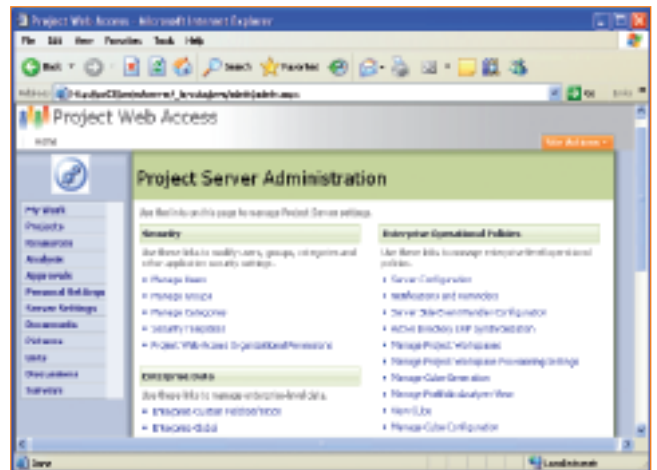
Project Web Access - Microsoft Internet Explorer

File Edit View Favorites Tools Help

Back Search Favorites

Address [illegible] Go Links

Project Web Access

Home

Site Actions

Project Server Administration

My Work
Projects
Resources
Analysis
Approvals
Personal Settings
Server Settings
Documents
Pictures
Lists
Discussions
Surveys

Use the links on this page to manage Project Server settings.

Security

Use these links to modify users, groups, categories and other application security settings.

Manage Users
Manage Groups
Manage Categories
Security Templates
Project Web Access Organizational Permissions

Enterprise Data

Use these links to manage enterprise-level data.

Enterprise Custom Field Definition
Enterprise Global

Enterprise Operational Policies

Use these links to manage enterprise-level operational policies.

Server Configuration
Notifications and Reminders
Server Side Event Handler Configuration
Active Directory ERP Synchronization
Manage Project Workspaces
Manage Project Workspace Provisioning Settings
Manage Cube Generation
Manage Portfolio Analyzer View
Alerts Log
Manage Cube Configuration

Done Local intranet